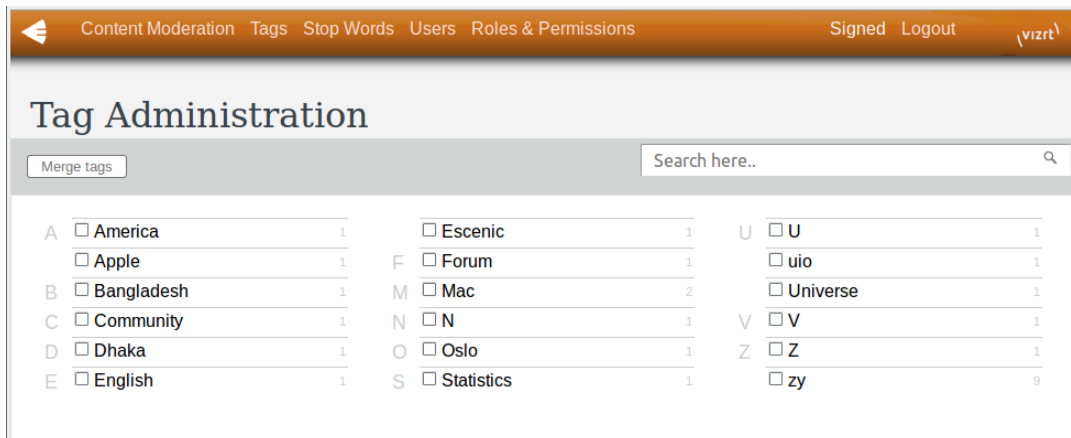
Content Moderation Tags Stop Words Users Roles & Permissions Signed Logout vizrt

Tag Administration

Merge tags

Search here..

A ☐ America 1
☐ Apple 1
B ☐ Bangladesh 1
C ☐ Community 1
D ☐ Dhaka 1
E ☐ English 1

☐ Escenic 1
F ☐ Forum 1
M ☐ Mac 2
N ☐ N 1
O ☐ Oslo 1
S ☐ Statistics 1

U ☐ U 1
☐ uio 1
☐ Universe 1
V ☐ V 1
Z ☐ Z 1
☐ zy 9